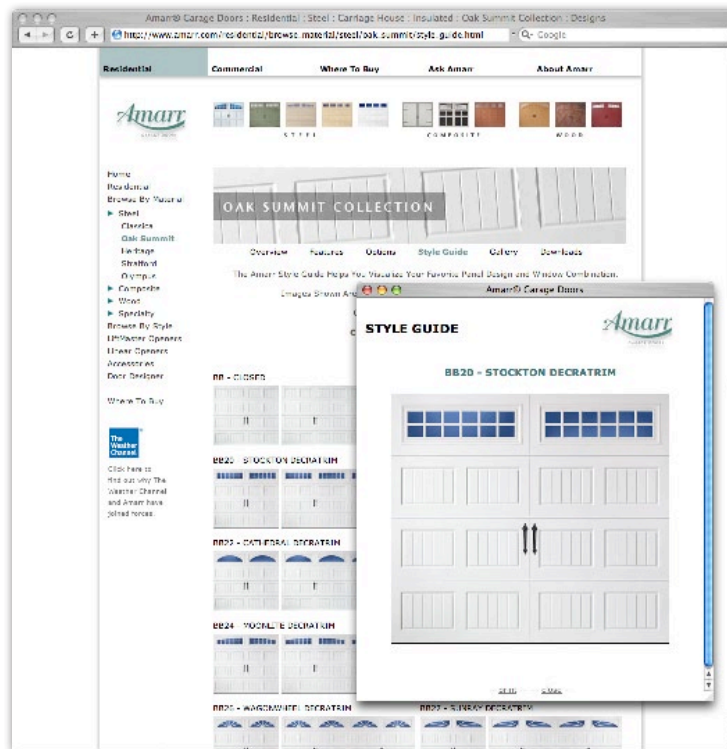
Amarr® Garage Doors : Residential : Steel : Carriage House : Insulated : Oak Summit Collection : Designs

http://www.amarr.com/residential/browse_material/steel/oak_summit/style_guide.html

Q- Google

Residential | Commercial | Where To Buy | Ask Amarr | About Amarr

Amarr

STEEL | COMPOSITE | WOOD

Home
Residential
Browse By Material
Steel
Classica
Oak Summit
Heritage
Stratford
Olympus
Composite
Wood
Specialty
Browse By Style
LiftMaster Openers
Linear Openers
Accessories
Door Designer

Where To Buy

The Weather Channel

Click here to find out why The Weather Channel and Amarr have joined forces.

OAK SUMMIT COLLECTION

Overview | Features | Options | Style Guide | Gallery | Downloads

The Amarr Style Guide Helps You Visualize Your Favorite Panel Design and Window Combination.

Images Shown Are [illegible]

BB - CLOSED

BB20 - STOCKTON DECRATRIM

BB22 - CATHEDRAL DECRATRIM

BB24 - MOONLITE DECRATRIM

BB26 - WAGONWHEEL DECRATRIM

BB27 - SUNRAY DECRATRIM

Amarr® Garage Doors

STYLE GUIDE

Amarr

BB20 - STOCKTON DECRATRIM

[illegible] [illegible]